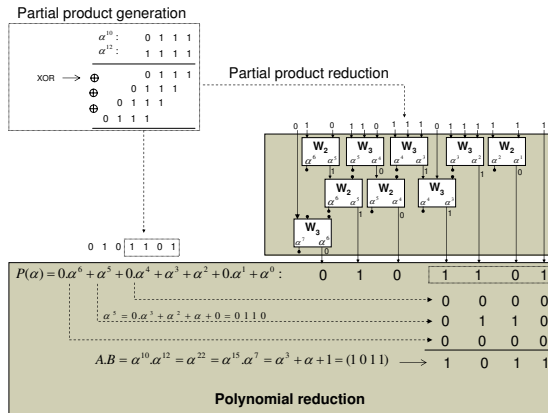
Partial product generation

$\alpha^{10}$: 0 1 1 1
$\alpha^{12}$: 1 1 1 1

XOR → ⊕ 0 1 1 1
⊕ 0 1 1 1
⊕ 0 1 1 1
0 1 1 1

Partial product reduction

0 1 0 1 1 0 1 1 1 0 1 1 1 1 1 1

$W_2$ $\alpha^6$ $\alpha^5$
$W_3$ $\alpha^5$ $\alpha^4$
$W_3$ $\alpha^4$ $\alpha^3$
$W_3$ $\alpha^3$ $\alpha^2$
$W_2$ $\alpha^2$ $\alpha^1$
1 1 1 1 0

$W_2$ $\alpha^6$ $\alpha^5$
$W_2$ $\alpha^5$ $\alpha^4$
$W_3$ $\alpha^4$ $\alpha^3$
1 0 1

$W_3$ $\alpha^7$ $\alpha^6$
0

0 1 0 1 1 0 1

$P(\alpha) = 0.\alpha^6 + \alpha^5 + 0.\alpha^4 + \alpha^3 + \alpha^2 + 0.\alpha^1 + \alpha^0$ : 0 1 0 1 1 0 1

0 0 0 0
$\alpha^5 = 0.\alpha^3 + \alpha^2 + \alpha + 0 = 0\,1\,1\,0$ 0 1 1 0
0 0 0 0

$A.B = \alpha^{10}.\alpha^{12} = \alpha^{22} = \alpha^{15}.\alpha^7 = \alpha^3 + \alpha + 1 = (1\,0\,1\,1)$ → 1 0 1 1

Polynomial reduction